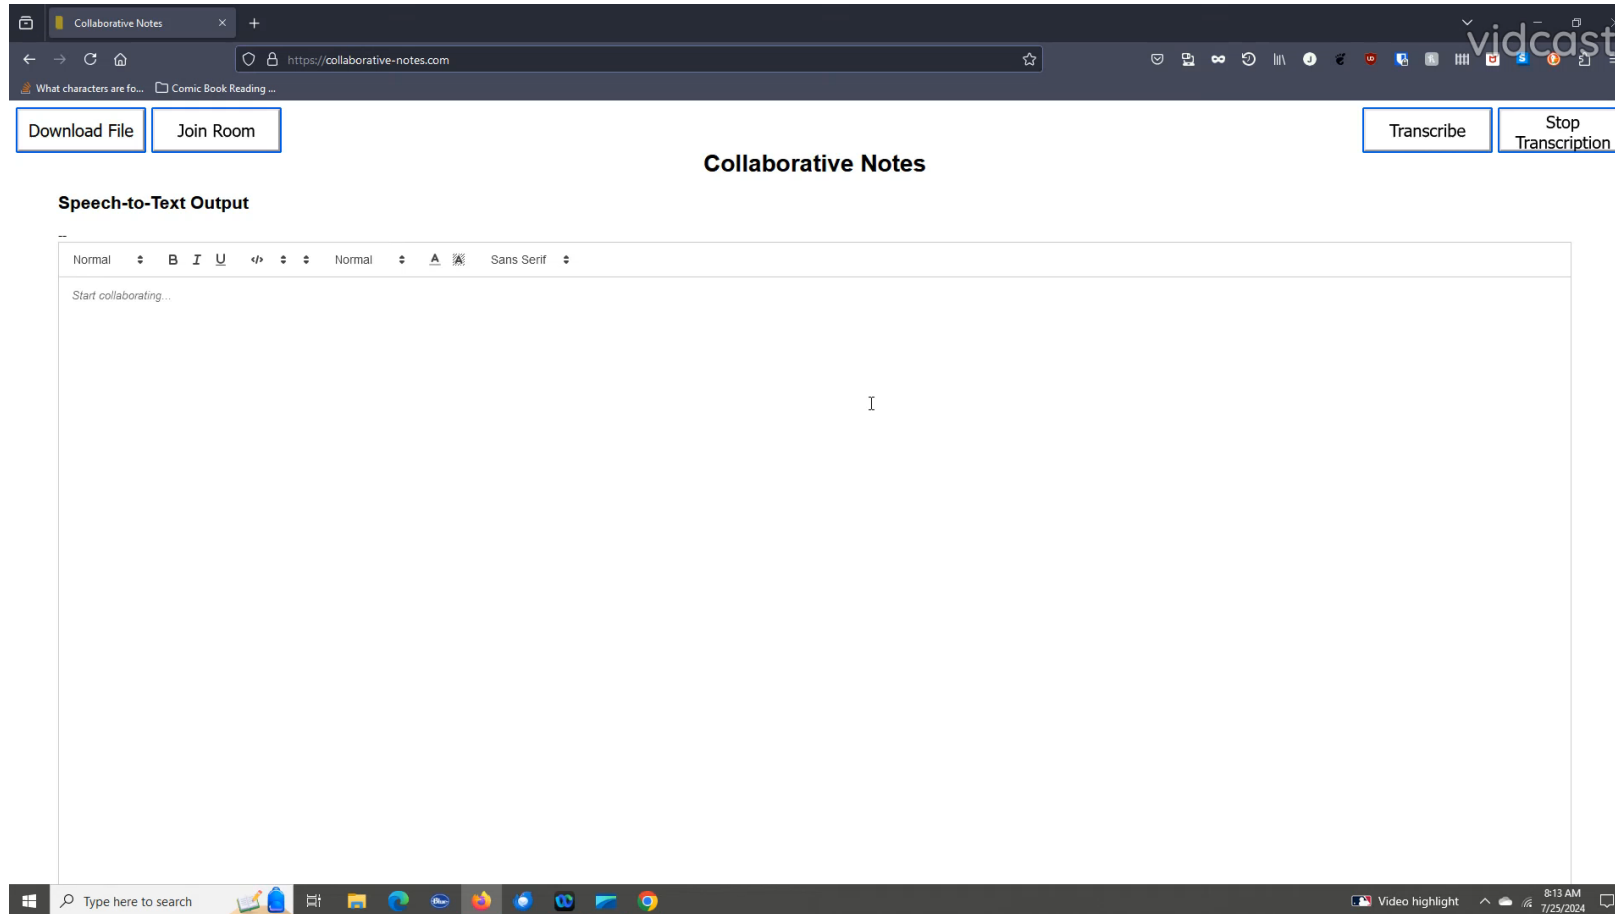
Collaborative Notes

https://collaborative-notes.com

vidcast

What characters are fo... Comic Book Reading ...

Download File
Join Room
Transcribe
Stop Transcription

Collaborative Notes

Speech-to-Text Output

--

Normal B I U Normal Sans Serif

Start collaborating...

Type here to search

Video highlight

8:13 AM
7/25/2024